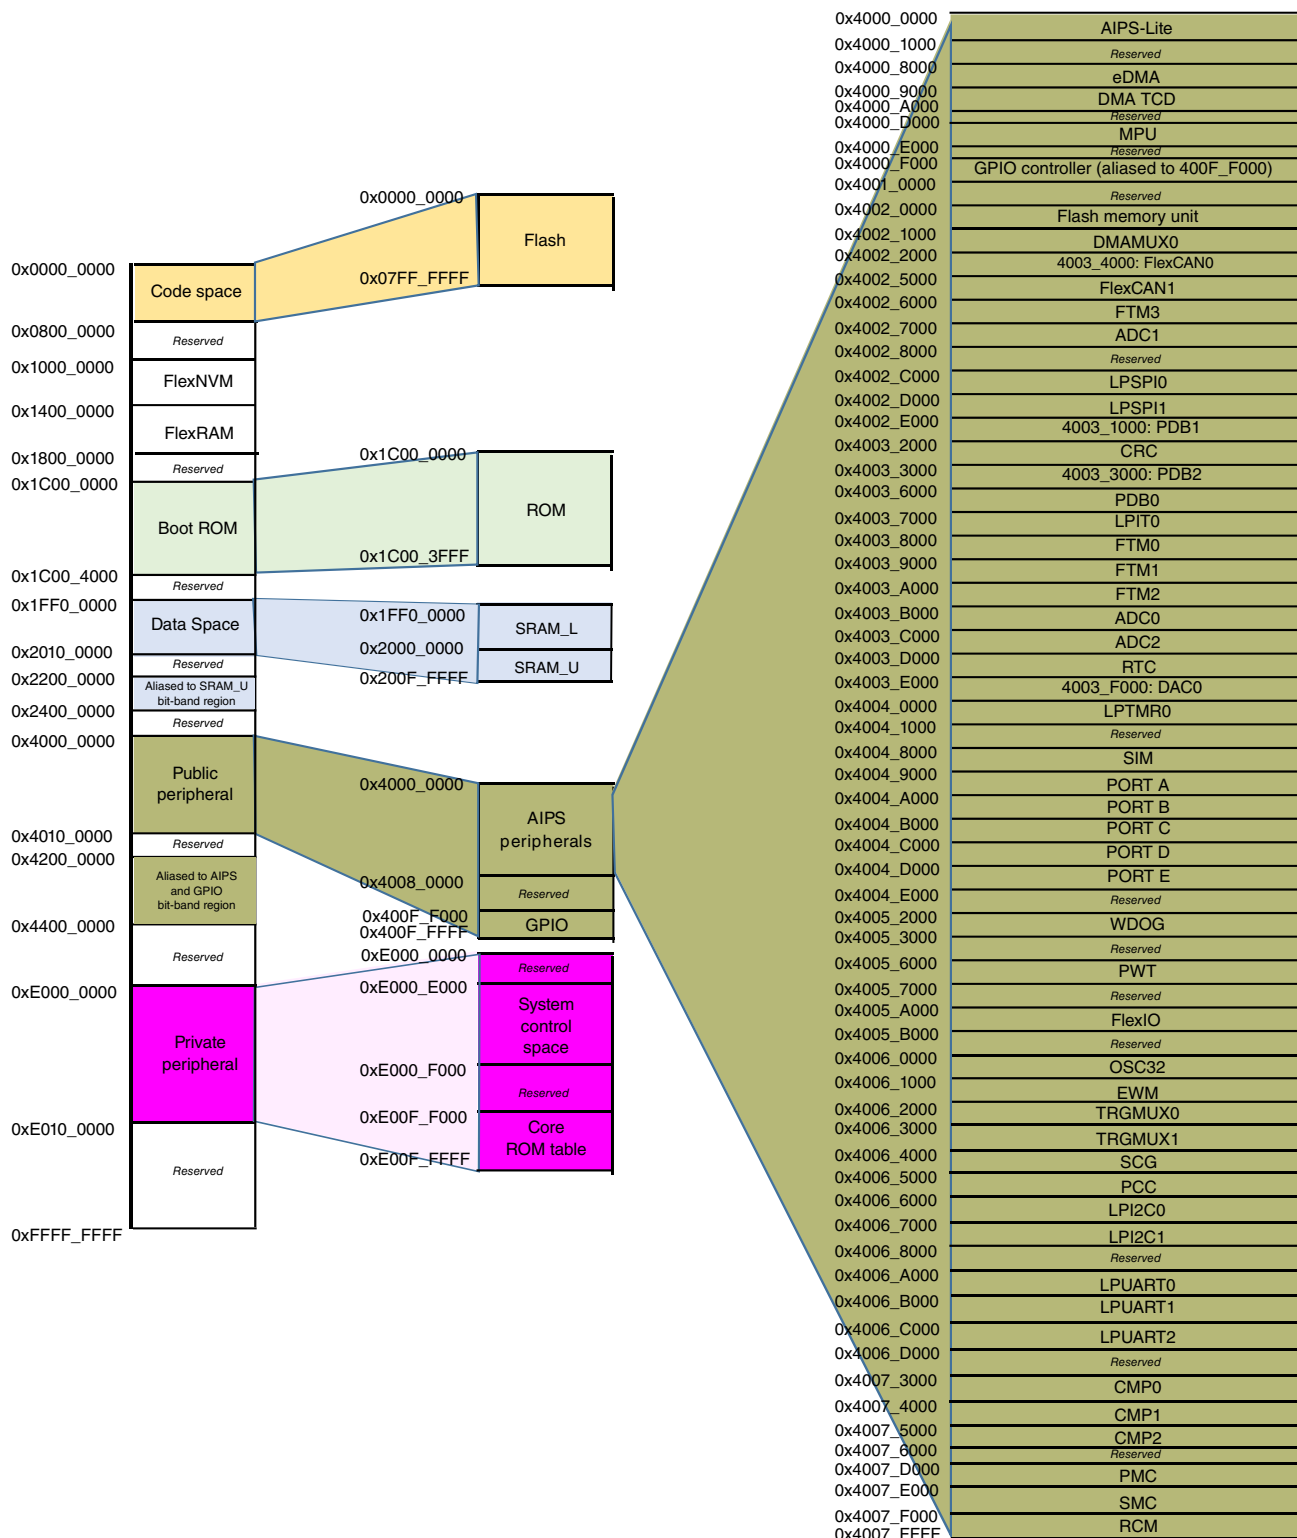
0x0000_0000
Code space
0x0800_0000
Reserved
0x1000_0000
FlexNVM
0x1400_0000
FlexRAM
0x1800_0000
Reserved
0x1C00_0000
Boot ROM
0x1C00_4000
Reserved
0x1FF0_0000
Data Space
0x2010_0000
Reserved
0x2200_0000
Aliased to SRAM_U bit-band region
0x2400_0000
Reserved
0x4000_0000
Public peripheral
0x4010_0000
Reserved
0x4200_0000
Aliased to AIPS and GPIO bit-band region
0x4400_0000
Reserved
0xE000_0000
Private peripheral
0xE010_0000
Reserved
0xFFFF_FFFF

0x0000_0000
Flash
0x07FF_FFFF
0x1C00_0000
ROM
0x1C00_3FFF
0x1FF0_0000
SRAM_L
0x2000_0000
SRAM_U
0x200F_FFFF
0x4000_0000
AIPS peripherals
0x4008_0000
Reserved
0x400F_F000
GPIO
0x400F_FFFF
0xE000_0000
Reserved
0xE000_E000
System control space
0xE000_F000
Reserved
0xE00F_F000
Core ROM table
0xE00F_FFFF

0x4000_0000 AIPS-Lite
0x4000_1000 Reserved
0x4000_8000 eDMA
0x4000_9000 DMA TCD
0x4000_A000 Reserved
0x4000_D000 MPU
0x4000_E000 Reserved
0x4000_F000 GPIO controller (aliased to 400F_F000)
0x4001_0000 Reserved
0x4002_0000 Flash memory unit
0x4002_1000 DMAMUX0
0x4002_2000 4003_4000: FlexCAN0
0x4002_5000 FlexCAN1
0x4002_6000 FTM3
0x4002_7000 ADC1
0x4002_8000 Reserved
0x4002_C000 LPSPI0
0x4002_D000 LPSPI1
0x4002_E000 4003_1000: PDB1
0x4003_2000 CRC
0x4003_3000 4003_3000: PDB2
0x4003_6000 PDB0
0x4003_7000 LPIT0
0x4003_8000 FTM0
0x4003_9000 FTM1
0x4003_A000 FTM2
0x4003_B000 ADC0
0x4003_C000 ADC2
0x4003_D000 RTC
0x4003_E000 4003_F000: DAC0
0x4004_0000 LPTMR0
0x4004_1000 Reserved
0x4004_8000 SIM
0x4004_9000 PORT A
0x4004_A000 PORT B
0x4004_B000 PORT C
0x4004_C000 PORT D
0x4004_D000 PORT E
0x4004_E000 Reserved
0x4005_2000 WDOG
0x4005_3000 Reserved
0x4005_6000 PWT
0x4005_7000 Reserved
0x4005_A000 FlexIO
0x4005_B000 Reserved
0x4006_0000 OSC32
0x4006_1000 EWM
0x4006_2000 TRGMUX0
0x4006_3000 TRGMUX1
0x4006_4000 SCG
0x4006_5000 PCC
0x4006_6000 LPI2C0
0x4006_7000 LPI2C1
0x4006_8000 Reserved
0x4006_A000 LPUART0
0x4006_B000 LPUART1
0x4006_C000 LPUART2
0x4006_D000 Reserved
0x4007_3000 CMP0
0x4007_4000 CMP1
0x4007_5000 CMP2
0x4007_6000 Reserved
0x4007_D000 PMC
0x4007_E000 SMC
0x4007_F000 RCM
0x4007_FFFF